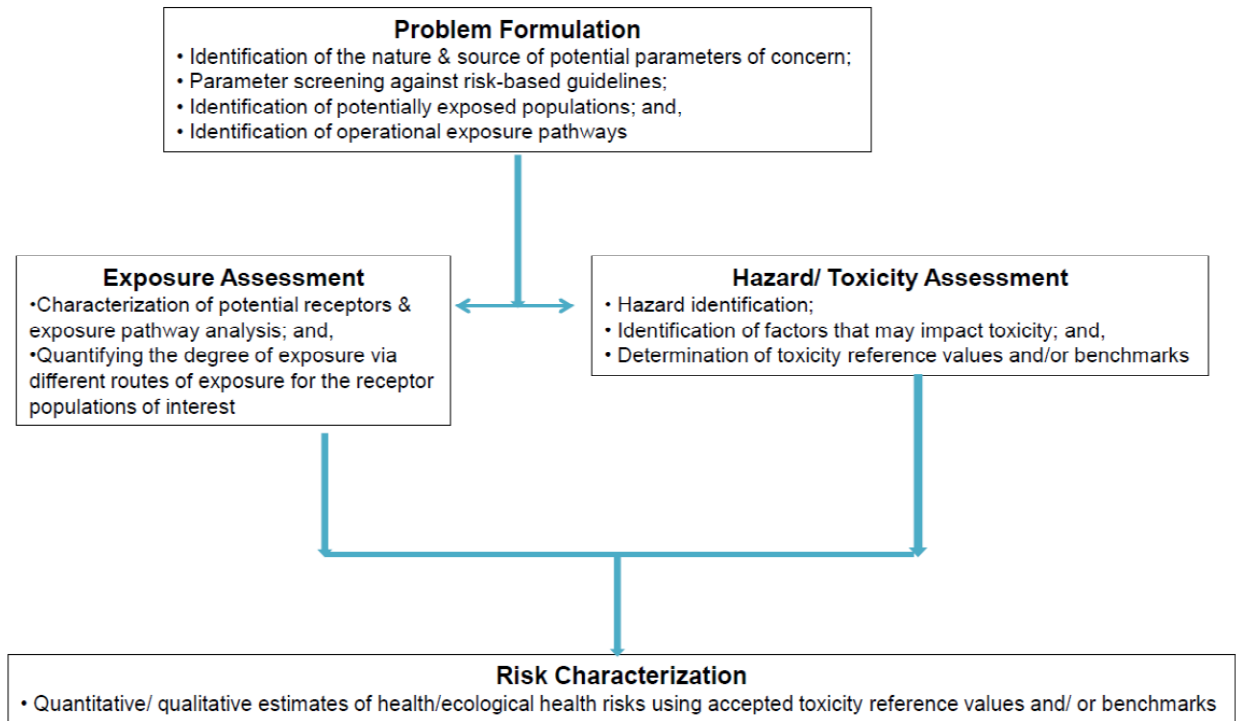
Problem Formulation
• Identification of the nature & source of potential parameters of concern;
• Parameter screening against risk-based guidelines;
• Identification of potentially exposed populations; and,
• Identification of operational exposure pathways

Exposure Assessment
•Characterization of potential receptors & exposure pathway analysis; and,
•Quantifying the degree of exposure via different routes of exposure for the receptor populations of interest

Hazard/ Toxicity Assessment
• Hazard identification;
• Identification of factors that may impact toxicity; and,
• Determination of toxicity reference values and/or benchmarks

Risk Characterization
• Quantitative/ qualitative estimates of health/ecological health risks using accepted toxicity reference values and/ or benchmarks